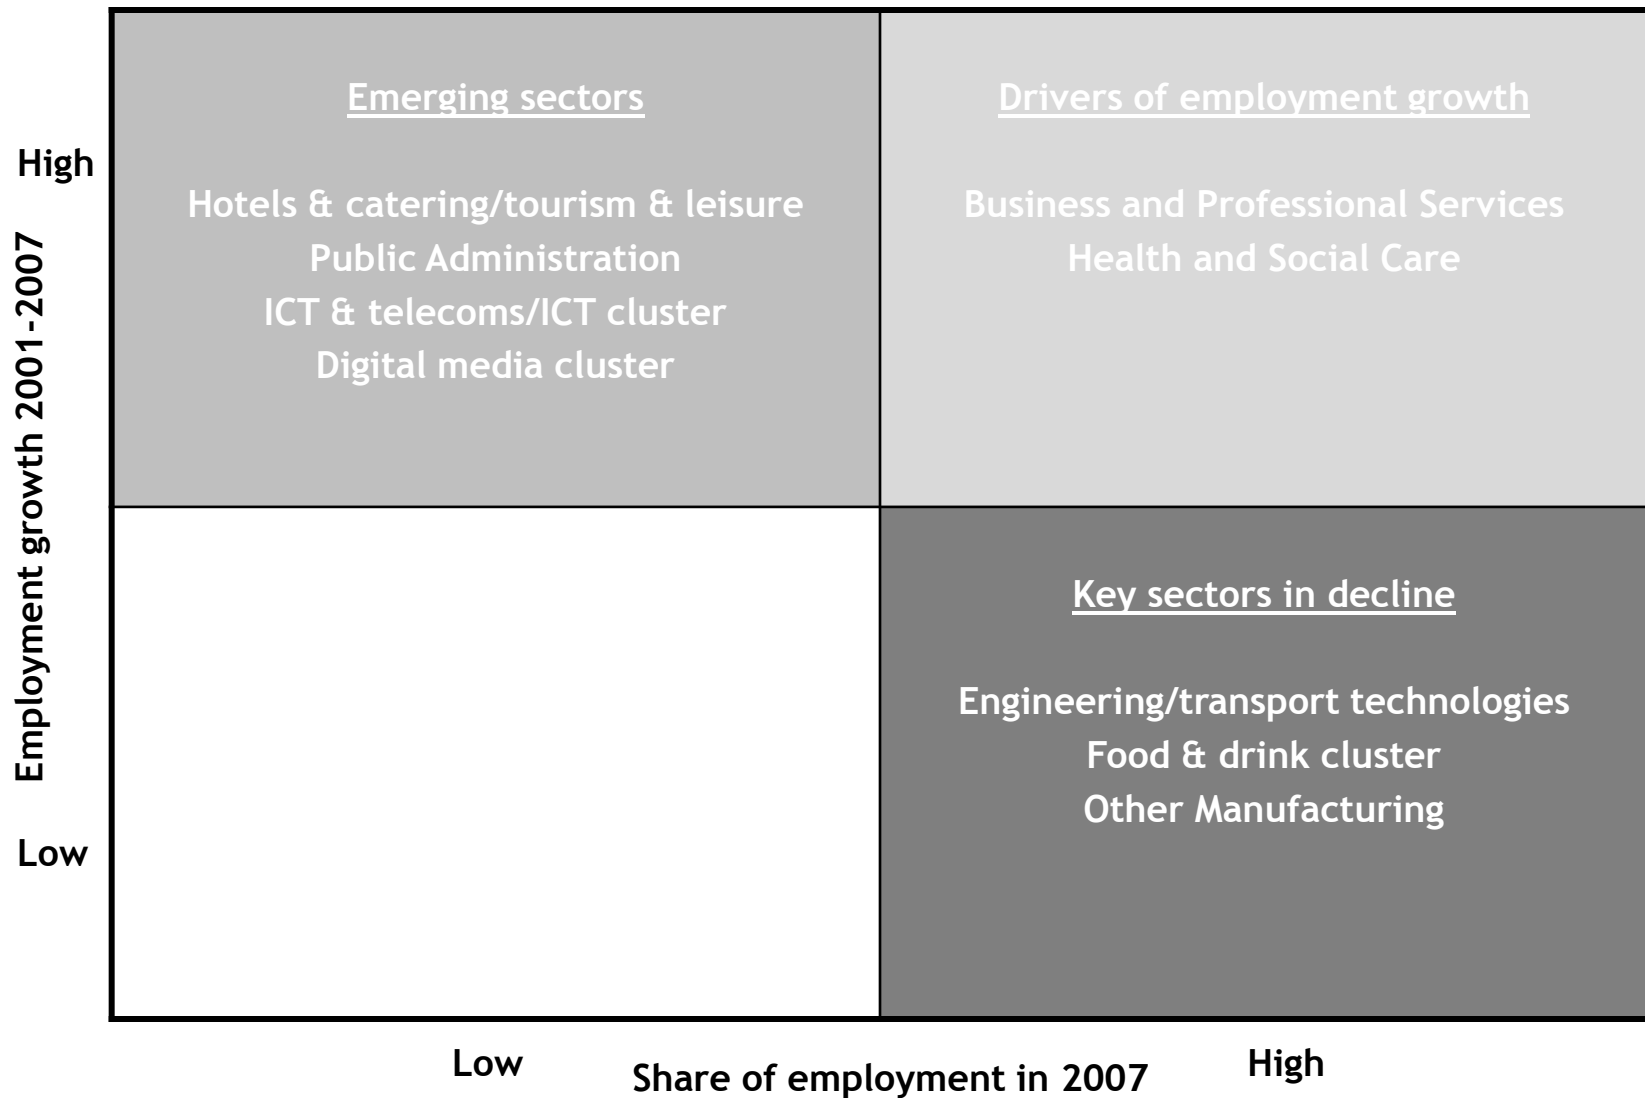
Employment growth 2001-2007

High

Low

Emerging sectors

Hotels & catering/tourism & leisure
Public Administration
ICT & telecoms/ICT cluster
Digital media cluster

Drivers of employment growth

Business and Professional Services
Health and Social Care

Key sectors in decline

Engineering/transport technologies
Food & drink cluster
Other Manufacturing

Low

Share of employment in 2007

High